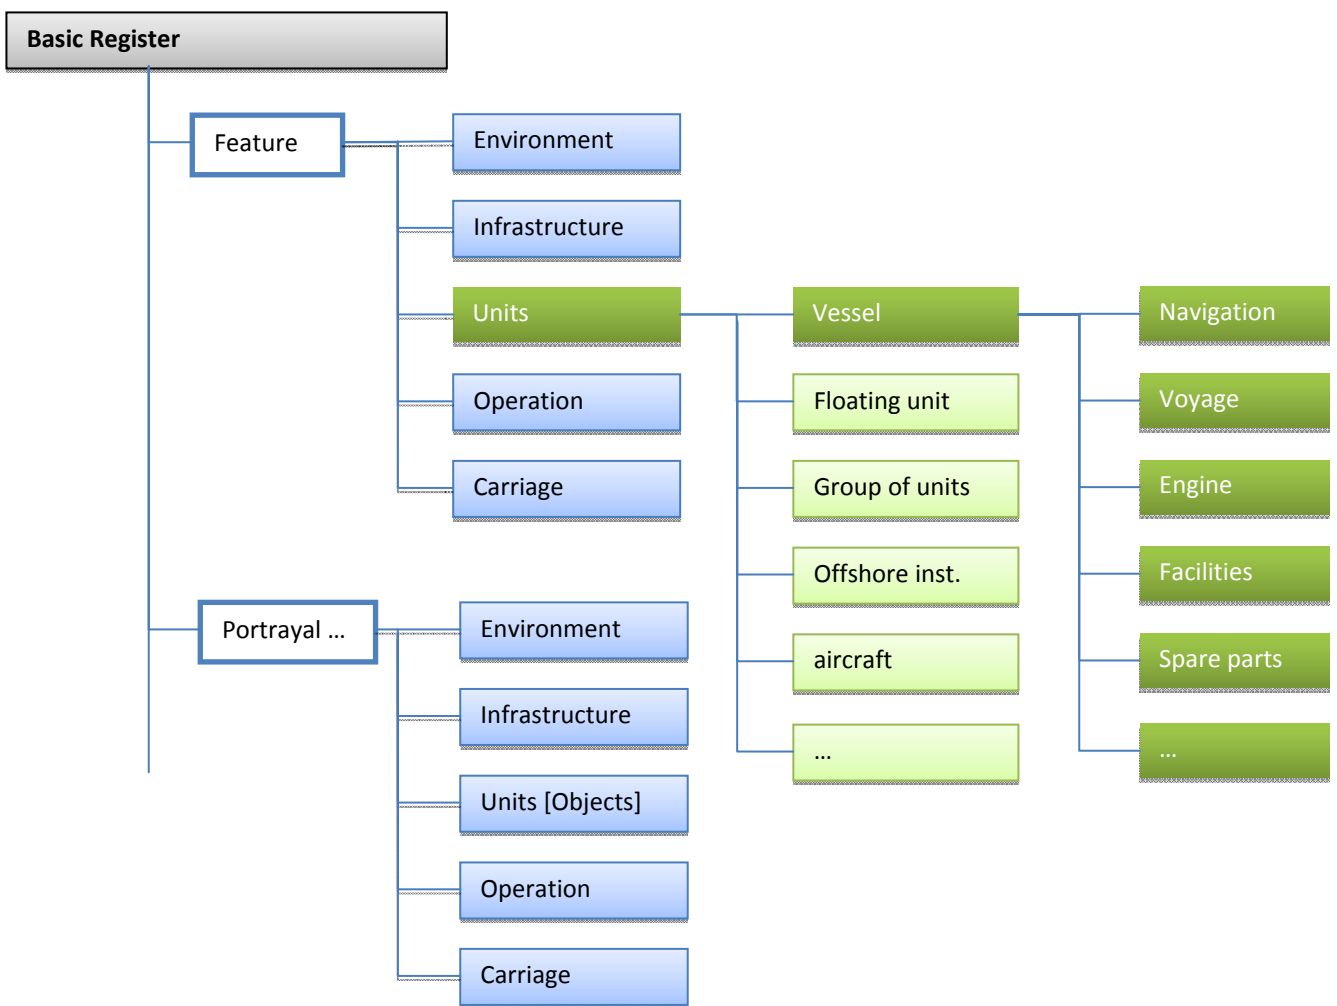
Basic Register

Feature

Environment

Infrastructure

Units

Vessel

Navigation

Voyage

Engine

Facilities

Spare parts

…

Floating unit

Group of units

Offshore inst.

aircraft

…

Operation

Carriage

Portrayal …

Environment

Infrastructure

Units [Objects]

Operation

Carriage